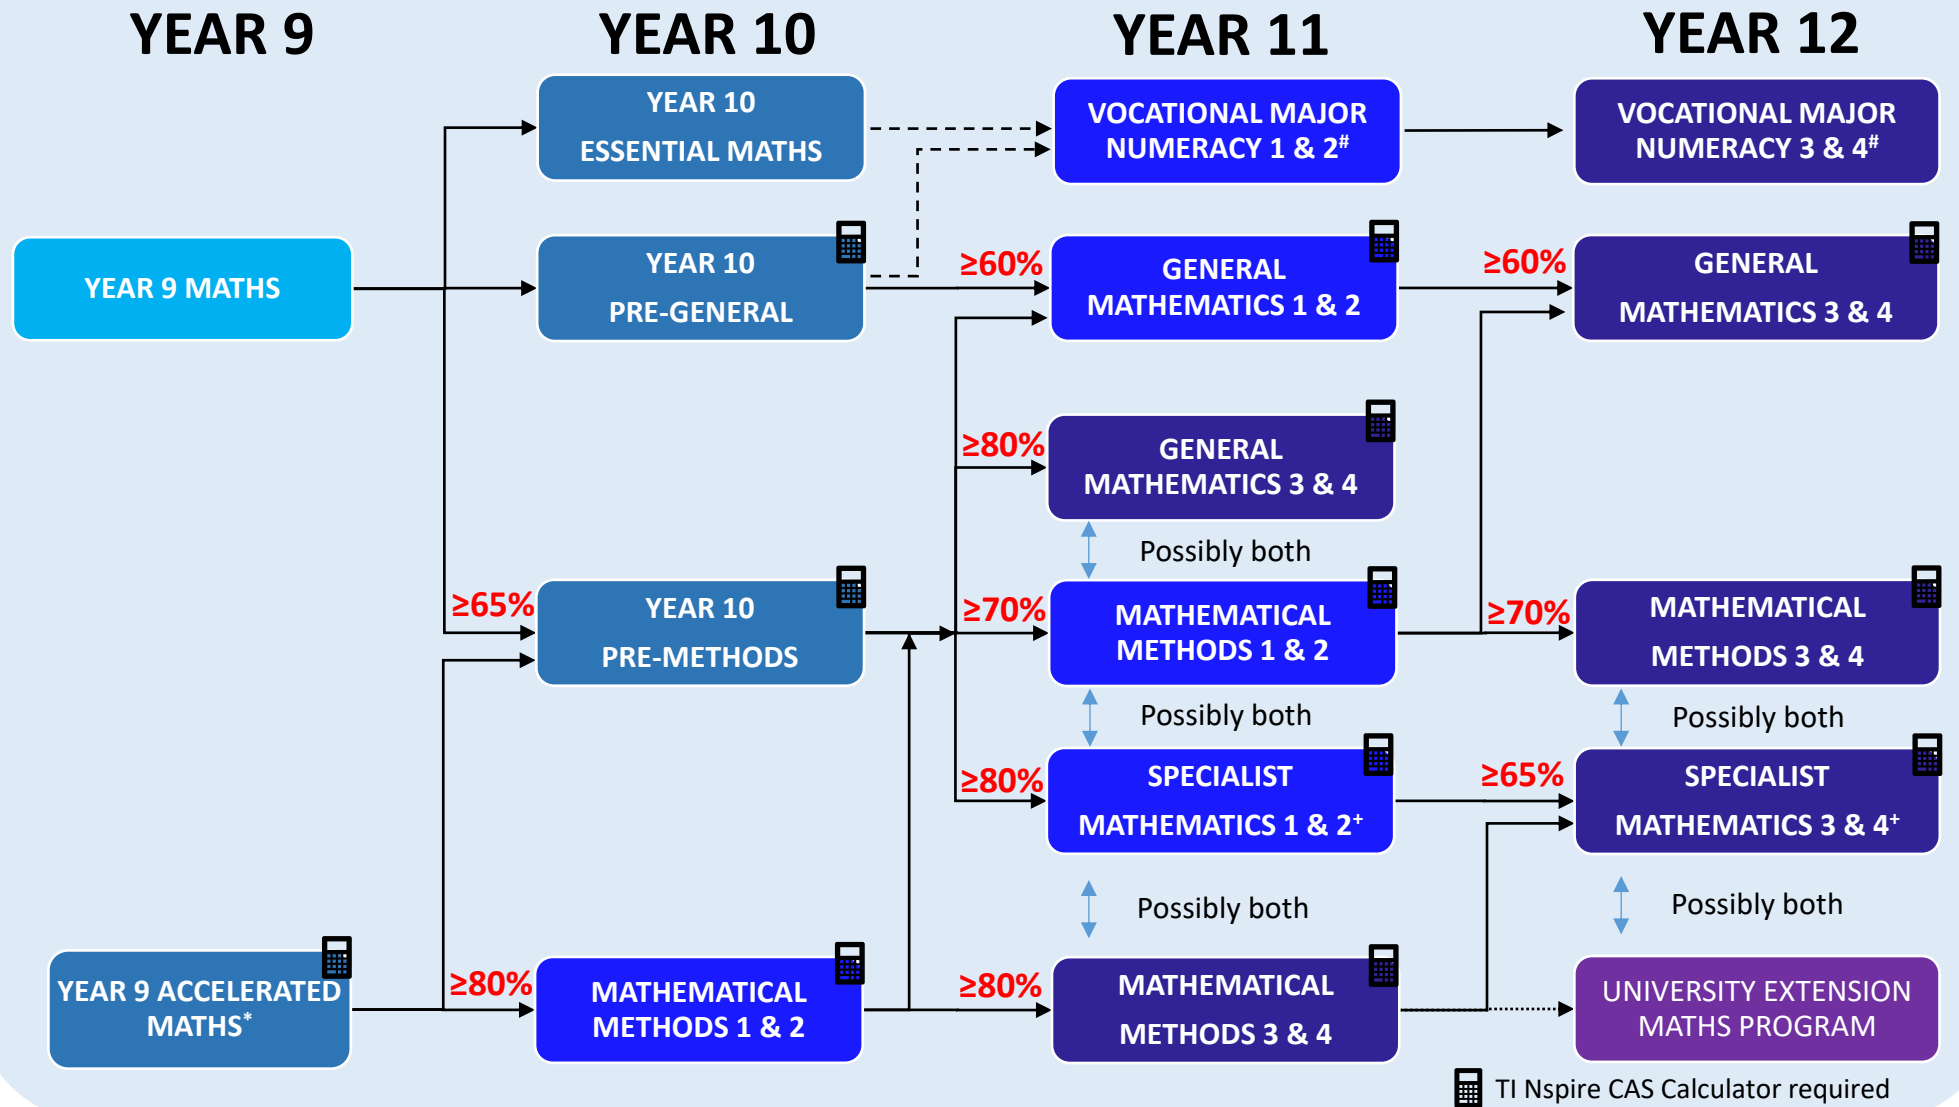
YEAR 9

YEAR 10

YEAR 11

YEAR 12

YEAR 10 ESSENTIAL MATHS

VOCATIONAL MAJOR NUMERACY 1 & 2$^{\#}$

VOCATIONAL MAJOR NUMERACY 3 & 4$^{\#}$

YEAR 9 MATHS

YEAR 10 PRE-GENERAL

≥60%

GENERAL MATHEMATICS 1 & 2

≥60%

GENERAL MATHEMATICS 3 & 4

≥80%

GENERAL MATHEMATICS 3 & 4

Possibly both

≥65%

YEAR 10 PRE-METHODS

≥70%

MATHEMATICAL METHODS 1 & 2

≥70%

MATHEMATICAL METHODS 3 & 4

Possibly both

Possibly both

≥80%

SPECIALIST MATHEMATICS 1 & 2$^{+}$

≥65%

SPECIALIST MATHEMATICS 3 & 4$^{+}$

Possibly both

Possibly both

YEAR 9 ACCELERATED MATHS$^{*}$

≥80%

MATHEMATICAL METHODS 1 & 2

≥80%

MATHEMATICAL METHODS 3 & 4

UNIVERSITY EXTENSION MATHS PROGRAM

TI Nspire CAS Calculator required